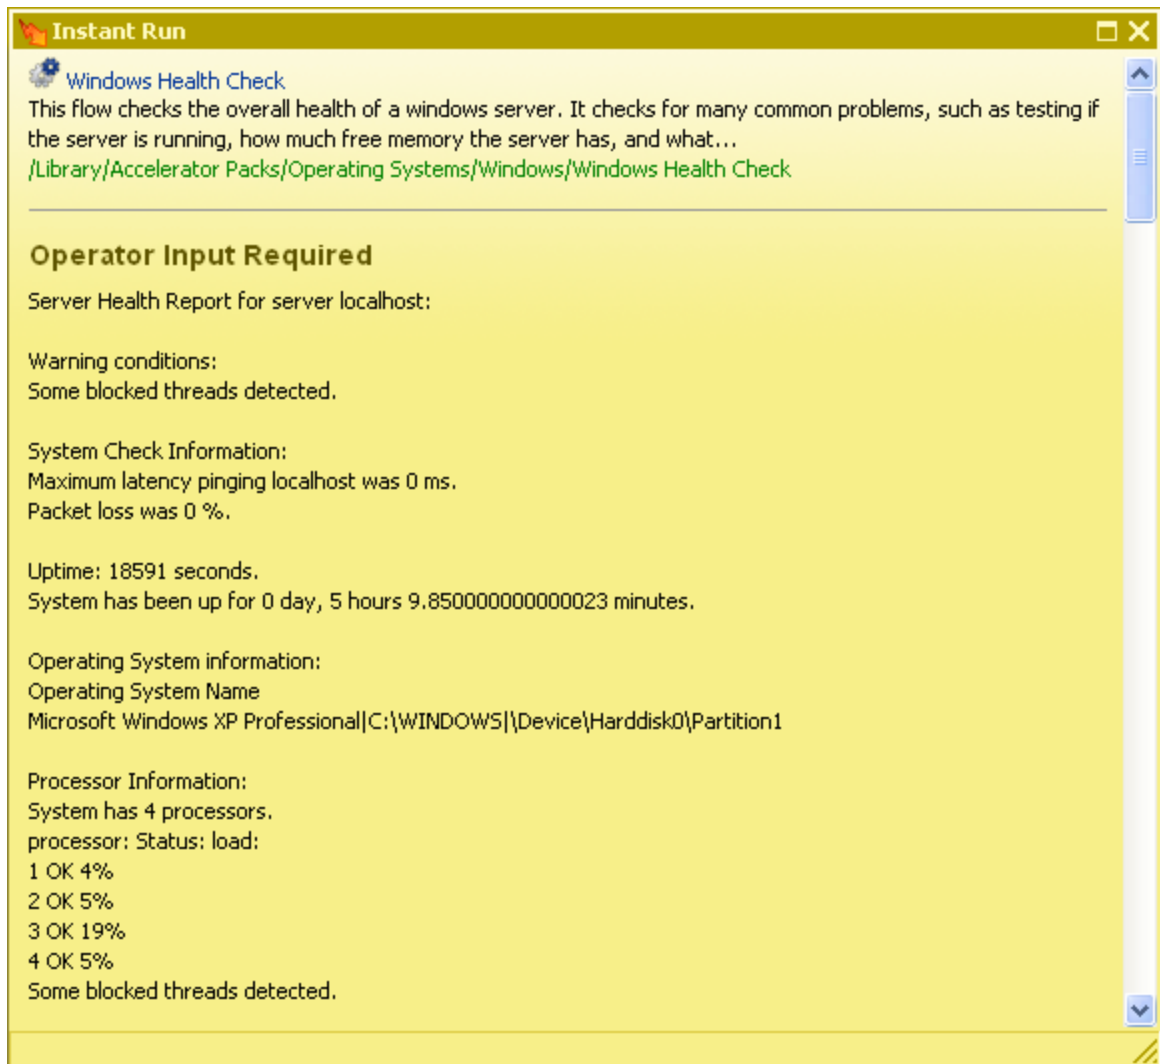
Instant Run

Windows Health Check
This flow checks the overall health of a windows server. It checks for many common problems, such as testing if the server is running, how much free memory the server has, and what...
/Library/Accelerator Packs/Operating Systems/Windows/Windows Health Check

Operator Input Required

Server Health Report for server localhost:

Warning conditions:
Some blocked threads detected.

System Check Information:
Maximum latency pinging localhost was 0 ms.
Packet loss was 0 %.

Uptime: 18591 seconds.
System has been up for 0 day, 5 hours 9.850000000000023 minutes.

Operating System information:
Operating System Name
Microsoft Windows XP Professional|C:\WINDOWS|\Device\Harddisk0\Partition1

Processor Information:
System has 4 processors.
processor: Status: load:
1 OK 4%
2 OK 5%
3 OK 19%
4 OK 5%
Some blocked threads detected.